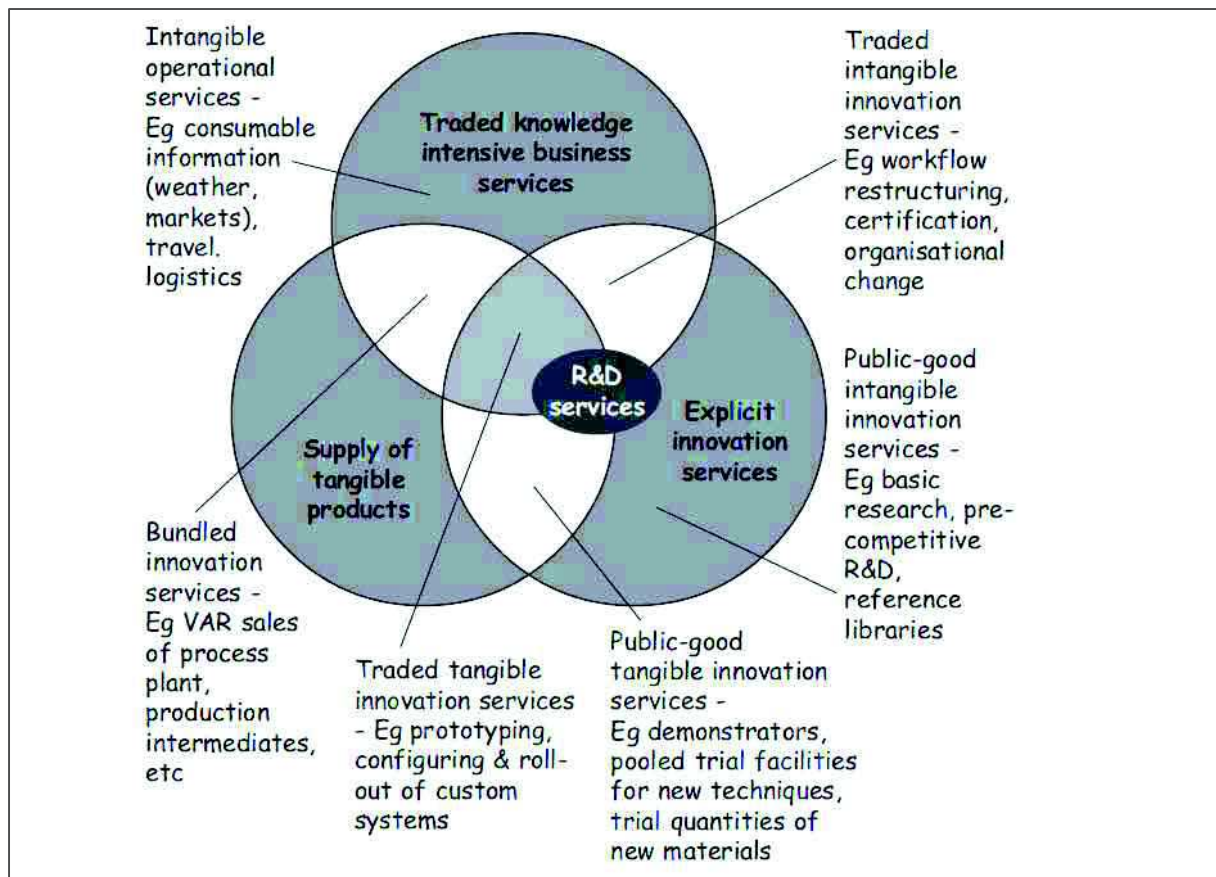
Intangible operational services - Eg consumable information (weather, markets), travel. logistics

Traded knowledge intensive business services

Traded intangible innovation services - Eg workflow restructuring, certification, organisational change

R&D services

Public-good intangible innovation services - Eg basic research, pre-competitive R&D, reference libraries

Supply of tangible products

Explicit innovation services

Bundled innovation services - Eg VAR sales of process plant, production intermediates, etc

Traded tangible innovation services - Eg prototyping, configuring & roll-out of custom systems

Public-good tangible innovation services - Eg demonstrators, pooled trial facilities for new techniques, trial quantities of new materials